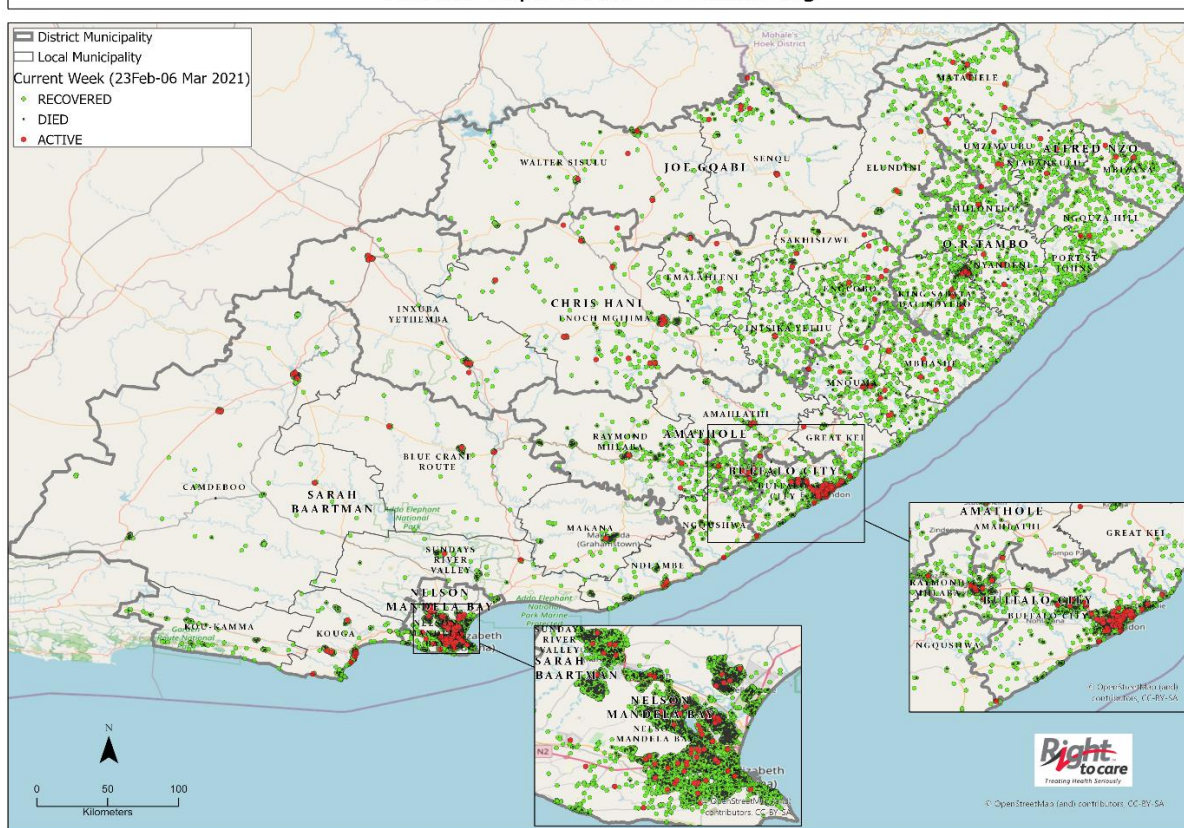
District Municipality
Local Municipality
Current Week (23Feb-06 Mar 2021)
RECOVERED
DIED
ACTIVE

Mohale's Hoek District
MATATIELE
UMZIMVUBU
ALFRED NZO
MBIZANA
WALTER SISULU
JOE GQABI
SENQU
ELUNDINI
MHLONTLO
NGQUZA HILL
SAKHISIZWE
O.R.TAMBO
NYANDENI
PORT ST JOHNS
EMALAHLENI
ENGCOBO
KING SABATA DALINDYEBO
INXUBA YETHEMBA
CHRIS HANI
ENOCH MGIJIMA
INTSIKA YETHU
MBHASHE
MNQUMA
AMAHLATHI
GREAT KEI
RAYMOND MHLABA
AMATHOLE
BLUE CRANE ROUTE
BUFFALO CITY
CAMDEBOO
SARAH BAARTMAN
Addo Elephant National Park
MAKANA
Makhanda (Grahamstown)
NGQUSHWA
SUNDAYS RIVER VALLEY
NDLAMBE
NELSON MANDELA BAY
Addo Elephant National Park Marine Protected Area
KOU-KAMMA
KOUGA

AMATHOLE
AMAHLATHI
GREAT KEI
RAYMOND MHLABA
BUFFALO CITY
NGQUSHWA
© OpenStreetMap (and) contributors, CC-BY-SA

SUNDAYS RIVER VALLEY
SARAH BAARTMAN
NELSON MANDELA BAY
NELSON MANDELA BAY
N2
© OpenStreetMap (and) contributors, CC-BY-SA

N
0 50 100
Kilometers

Right to care
Treating Health Seriously
© OpenStreetMap (and) contributors, CC-BY-SA